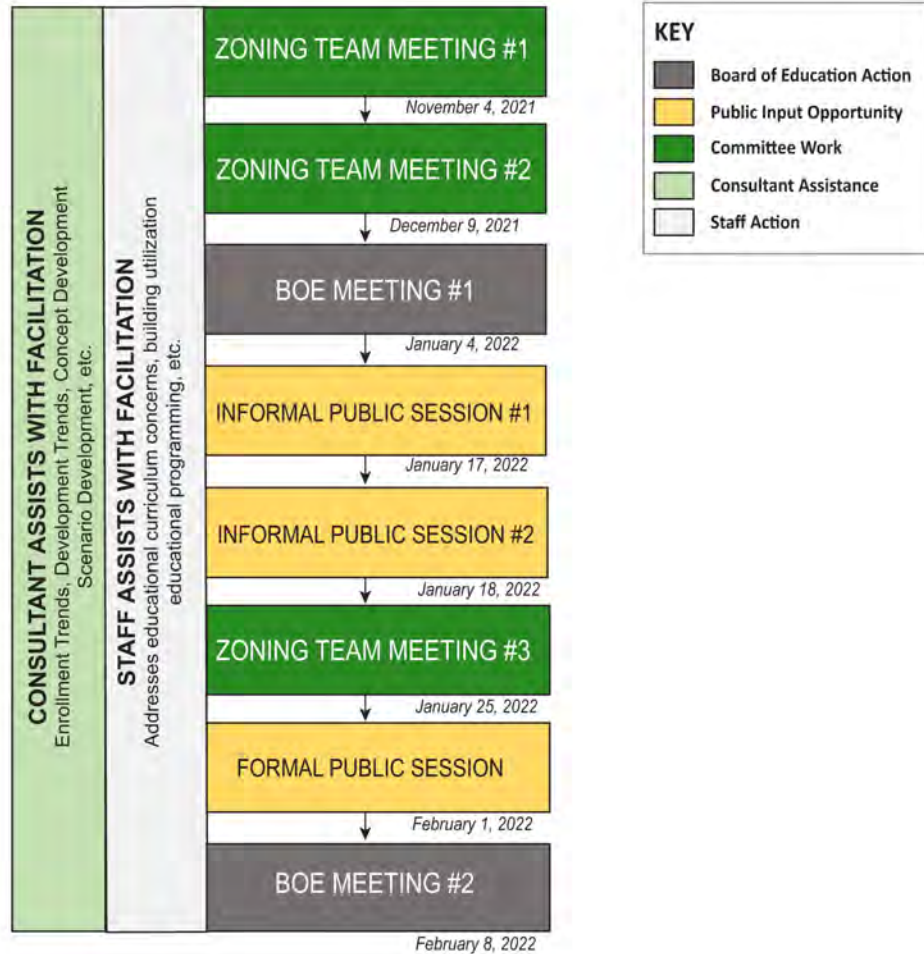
CONSULTANT ASSISTS WITH FACILITATION
Enrollment Trends, Development Trends, Concept Development Scenario Development, etc.

STAFF ASSISTS WITH FACILITATION
Addresses educational curriculum concerns, building utilization educational programming, etc.

ZONING TEAM MEETING #1
November 4, 2021
ZONING TEAM MEETING #2
December 9, 2021
BOE MEETING #1
January 4, 2022
INFORMAL PUBLIC SESSION #1
January 17, 2022
INFORMAL PUBLIC SESSION #2
January 18, 2022
ZONING TEAM MEETING #3
January 25, 2022
FORMAL PUBLIC SESSION
February 1, 2022
BOE MEETING #2
February 8, 2022

KEY
Board of Education Action
Public Input Opportunity
Committee Work
Consultant Assistance
Staff Action